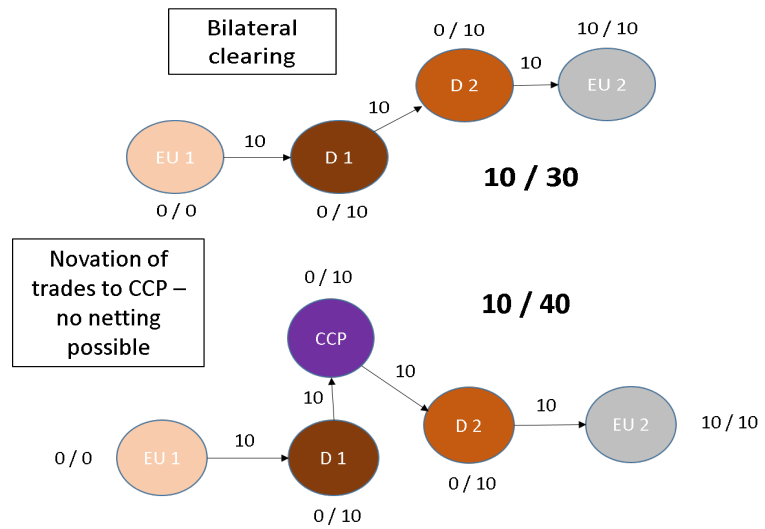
Bilateral clearing

0 / 10

10 / 10

10

10

D 2

EU 2

10

EU 1

D 1

10 / 30

0 / 0

0 / 10

Novation of trades to CCP – no netting possible

0 / 10

10 / 40

CCP

10

10

10

10

EU 1

D 1

D 2

EU 2

10 / 10

0 / 0

0 / 10

0 / 10